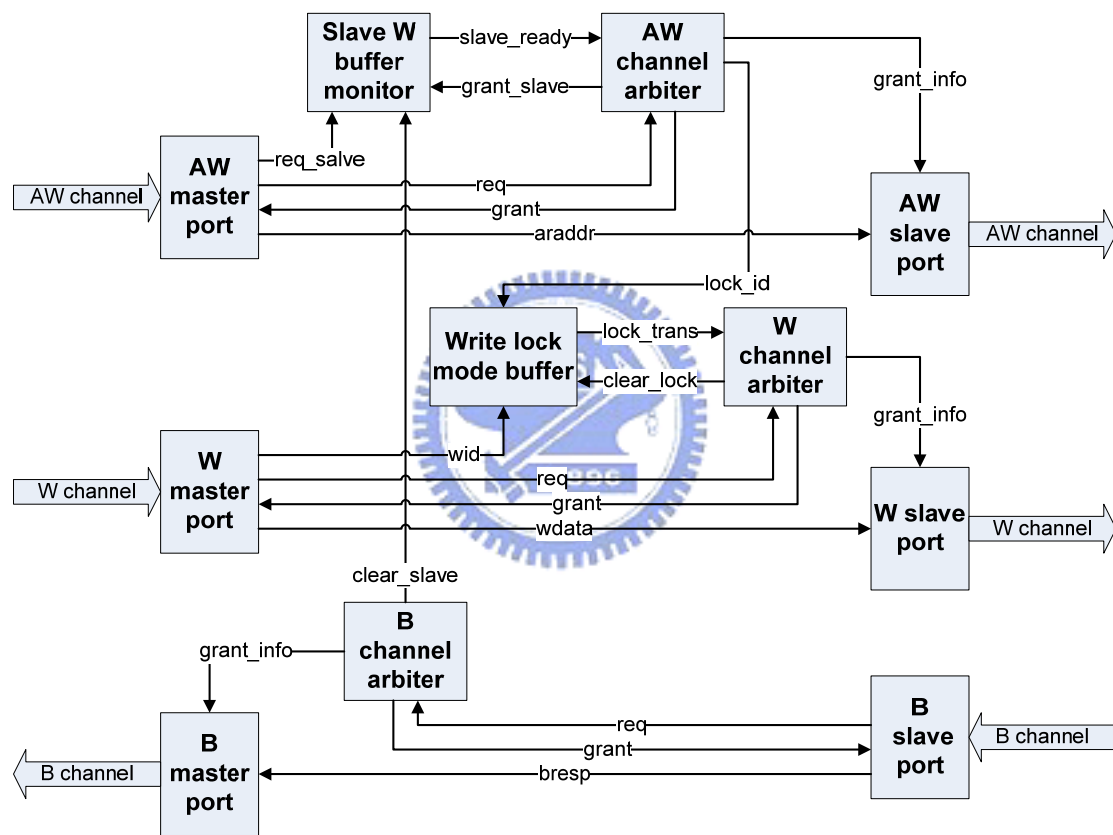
Slave W buffer monitor
slave_ready
grant_slave
AW channel arbiter
grant_info
req_salve
AW channel
AW master port
req
grant
araddr
AW slave port
AW channel
lock_id
Write lock mode buffer
lock_trans
clear_lock
W channel arbiter
grant_info
W channel
W master port
wid
req
grant
wdata
W slave port
W channel
clear_slave
B channel arbiter
grant_info
req
grant
bresp
B channel
B master port
B slave port
B channel